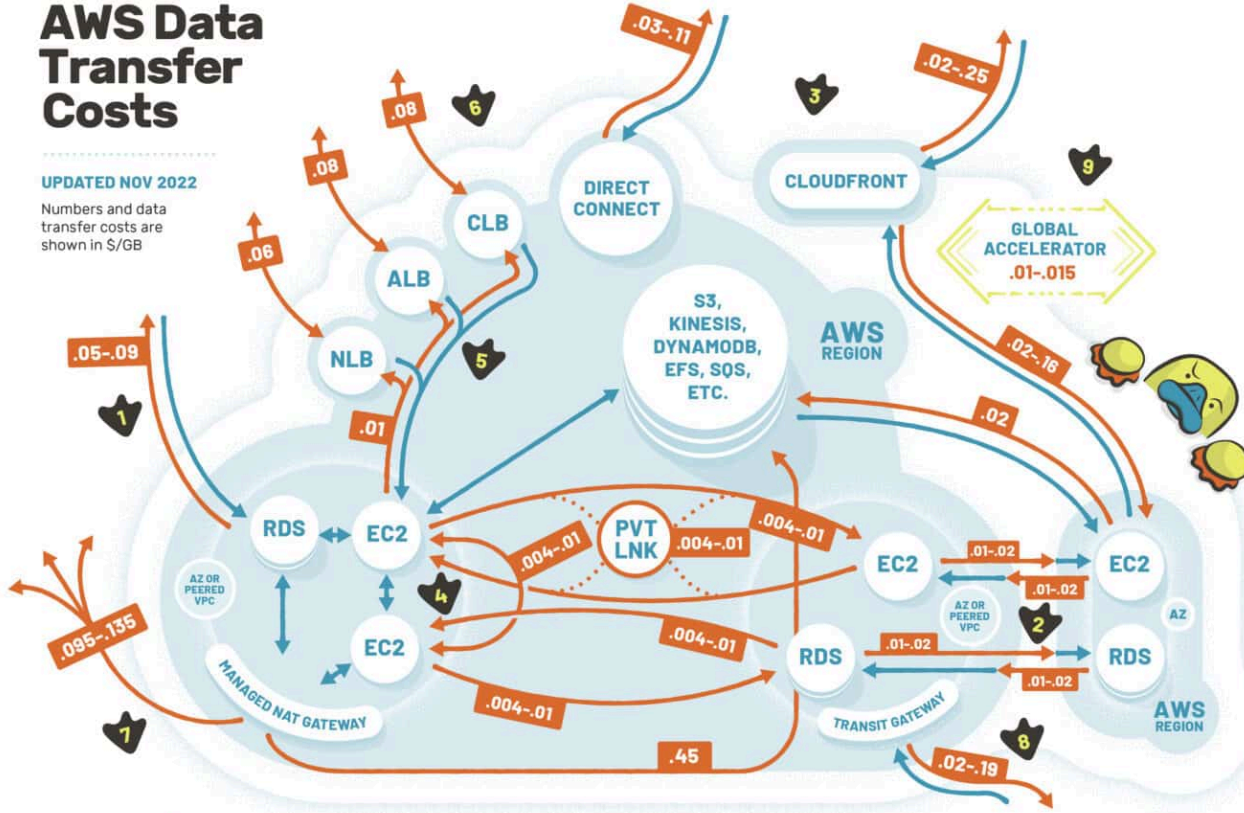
AWS Data Transfer Costs

UPDATED NOV 2022

Numbers and data transfer costs are shown in $/GB

.03-.11

.02-.25

.08

6

3

.08

DIRECT CONNECT

CLOUDFRONT

9

CLB

.06

GLOBAL ACCELERATOR .01-.015

ALB

S3, KINESIS, DYNAMODB, EFS, SQS, ETC.

AWS REGION

.05-.09

NLB

5

.02-.16

1

.01

.02

RDS

EC2

PVT LNK

.004-.01

.004-.01

.004-.01

EC2

.01-.02

EC2

AZ OR PEERED VPC

.01-.02

AZ

4

AZ OR PEERED VPC

2

.095-.135

EC2

.004-.01

RDS

.01-.02

RDS

.01-.02

MANAGED NAT GATEWAY

.004-.01

TRANSIT GATEWAY

AWS REGION

7

8

.45

.02-.19